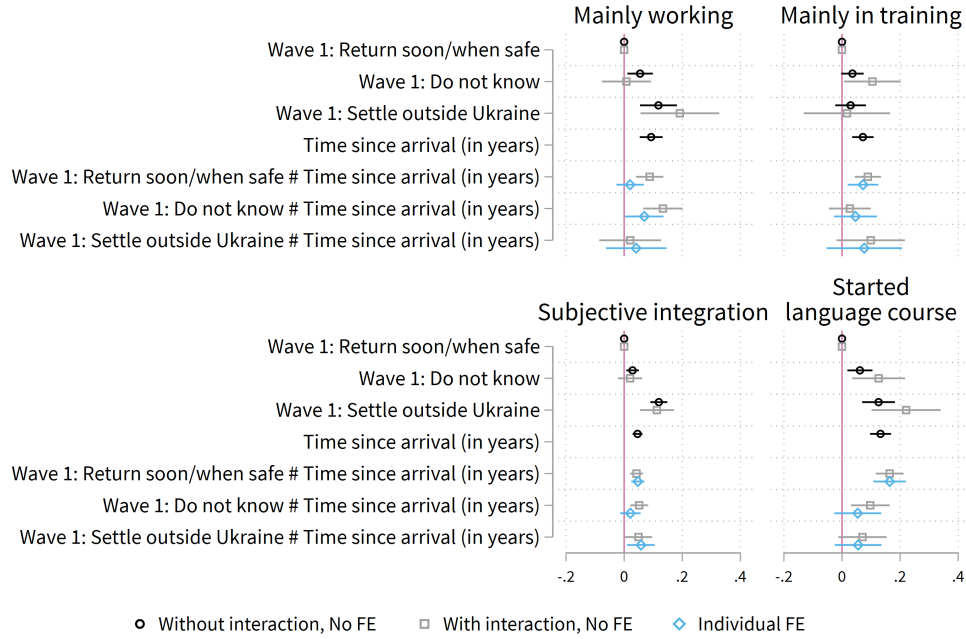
Mainly working

Mainly in training

Wave 1: Return soon/when safe
Wave 1: Do not know
Wave 1: Settle outside Ukraine
Time since arrival (in years)
Wave 1: Return soon/when safe # Time since arrival (in years)
Wave 1: Do not know # Time since arrival (in years)
Wave 1: Settle outside Ukraine # Time since arrival (in years)

Subjective integration

Started language course

Wave 1: Return soon/when safe
Wave 1: Do not know
Wave 1: Settle outside Ukraine
Time since arrival (in years)
Wave 1: Return soon/when safe # Time since arrival (in years)
Wave 1: Do not know # Time since arrival (in years)
Wave 1: Settle outside Ukraine # Time since arrival (in years)

-.2 0 .2 .4
-.2 0 .2 .4

Without interaction, No FE
With interaction, No FE
Individual FE